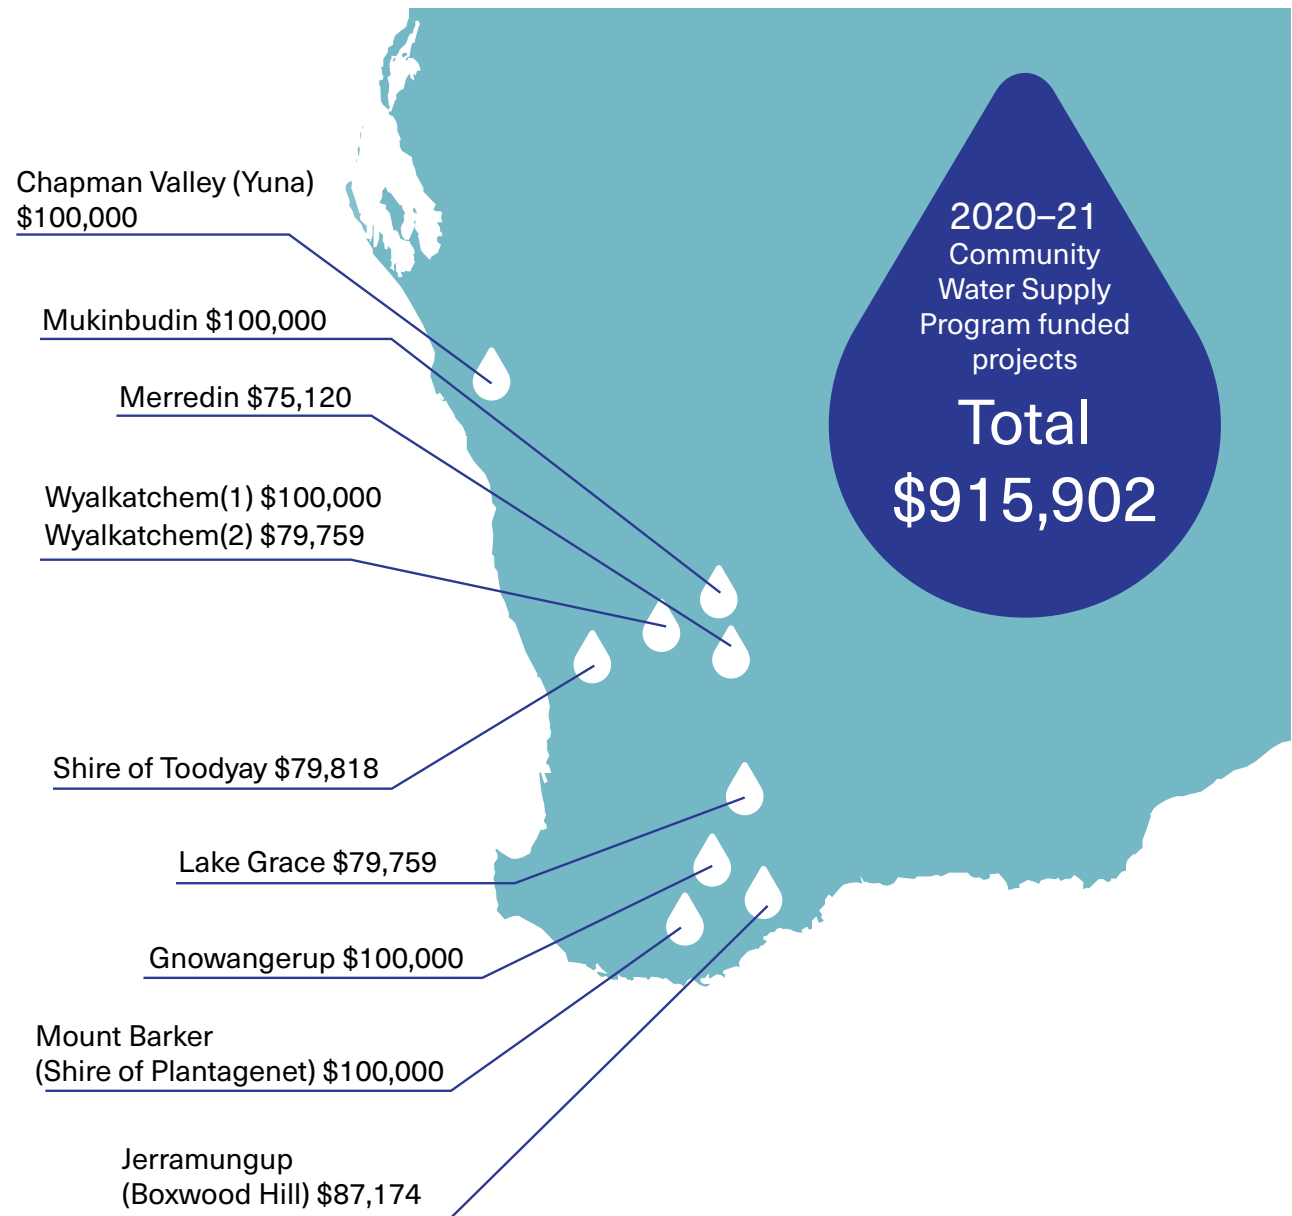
Chapman Valley (Yuna) \$100,000

Mukinbudin \$100,000

Merredin \$75,120

Wyalkatchem(1) \$100,000
Wyalkatchem(2) \$79,759

Shire of Toodyay \$79,818

Lake Grace \$79,759

Gnowangerup \$100,000

Mount Barker (Shire of Plantagenet) \$100,000

Jerramungup (Boxwood Hill) \$87,174

2020–21 Community Water Supply Program funded projects

Total \$915,902